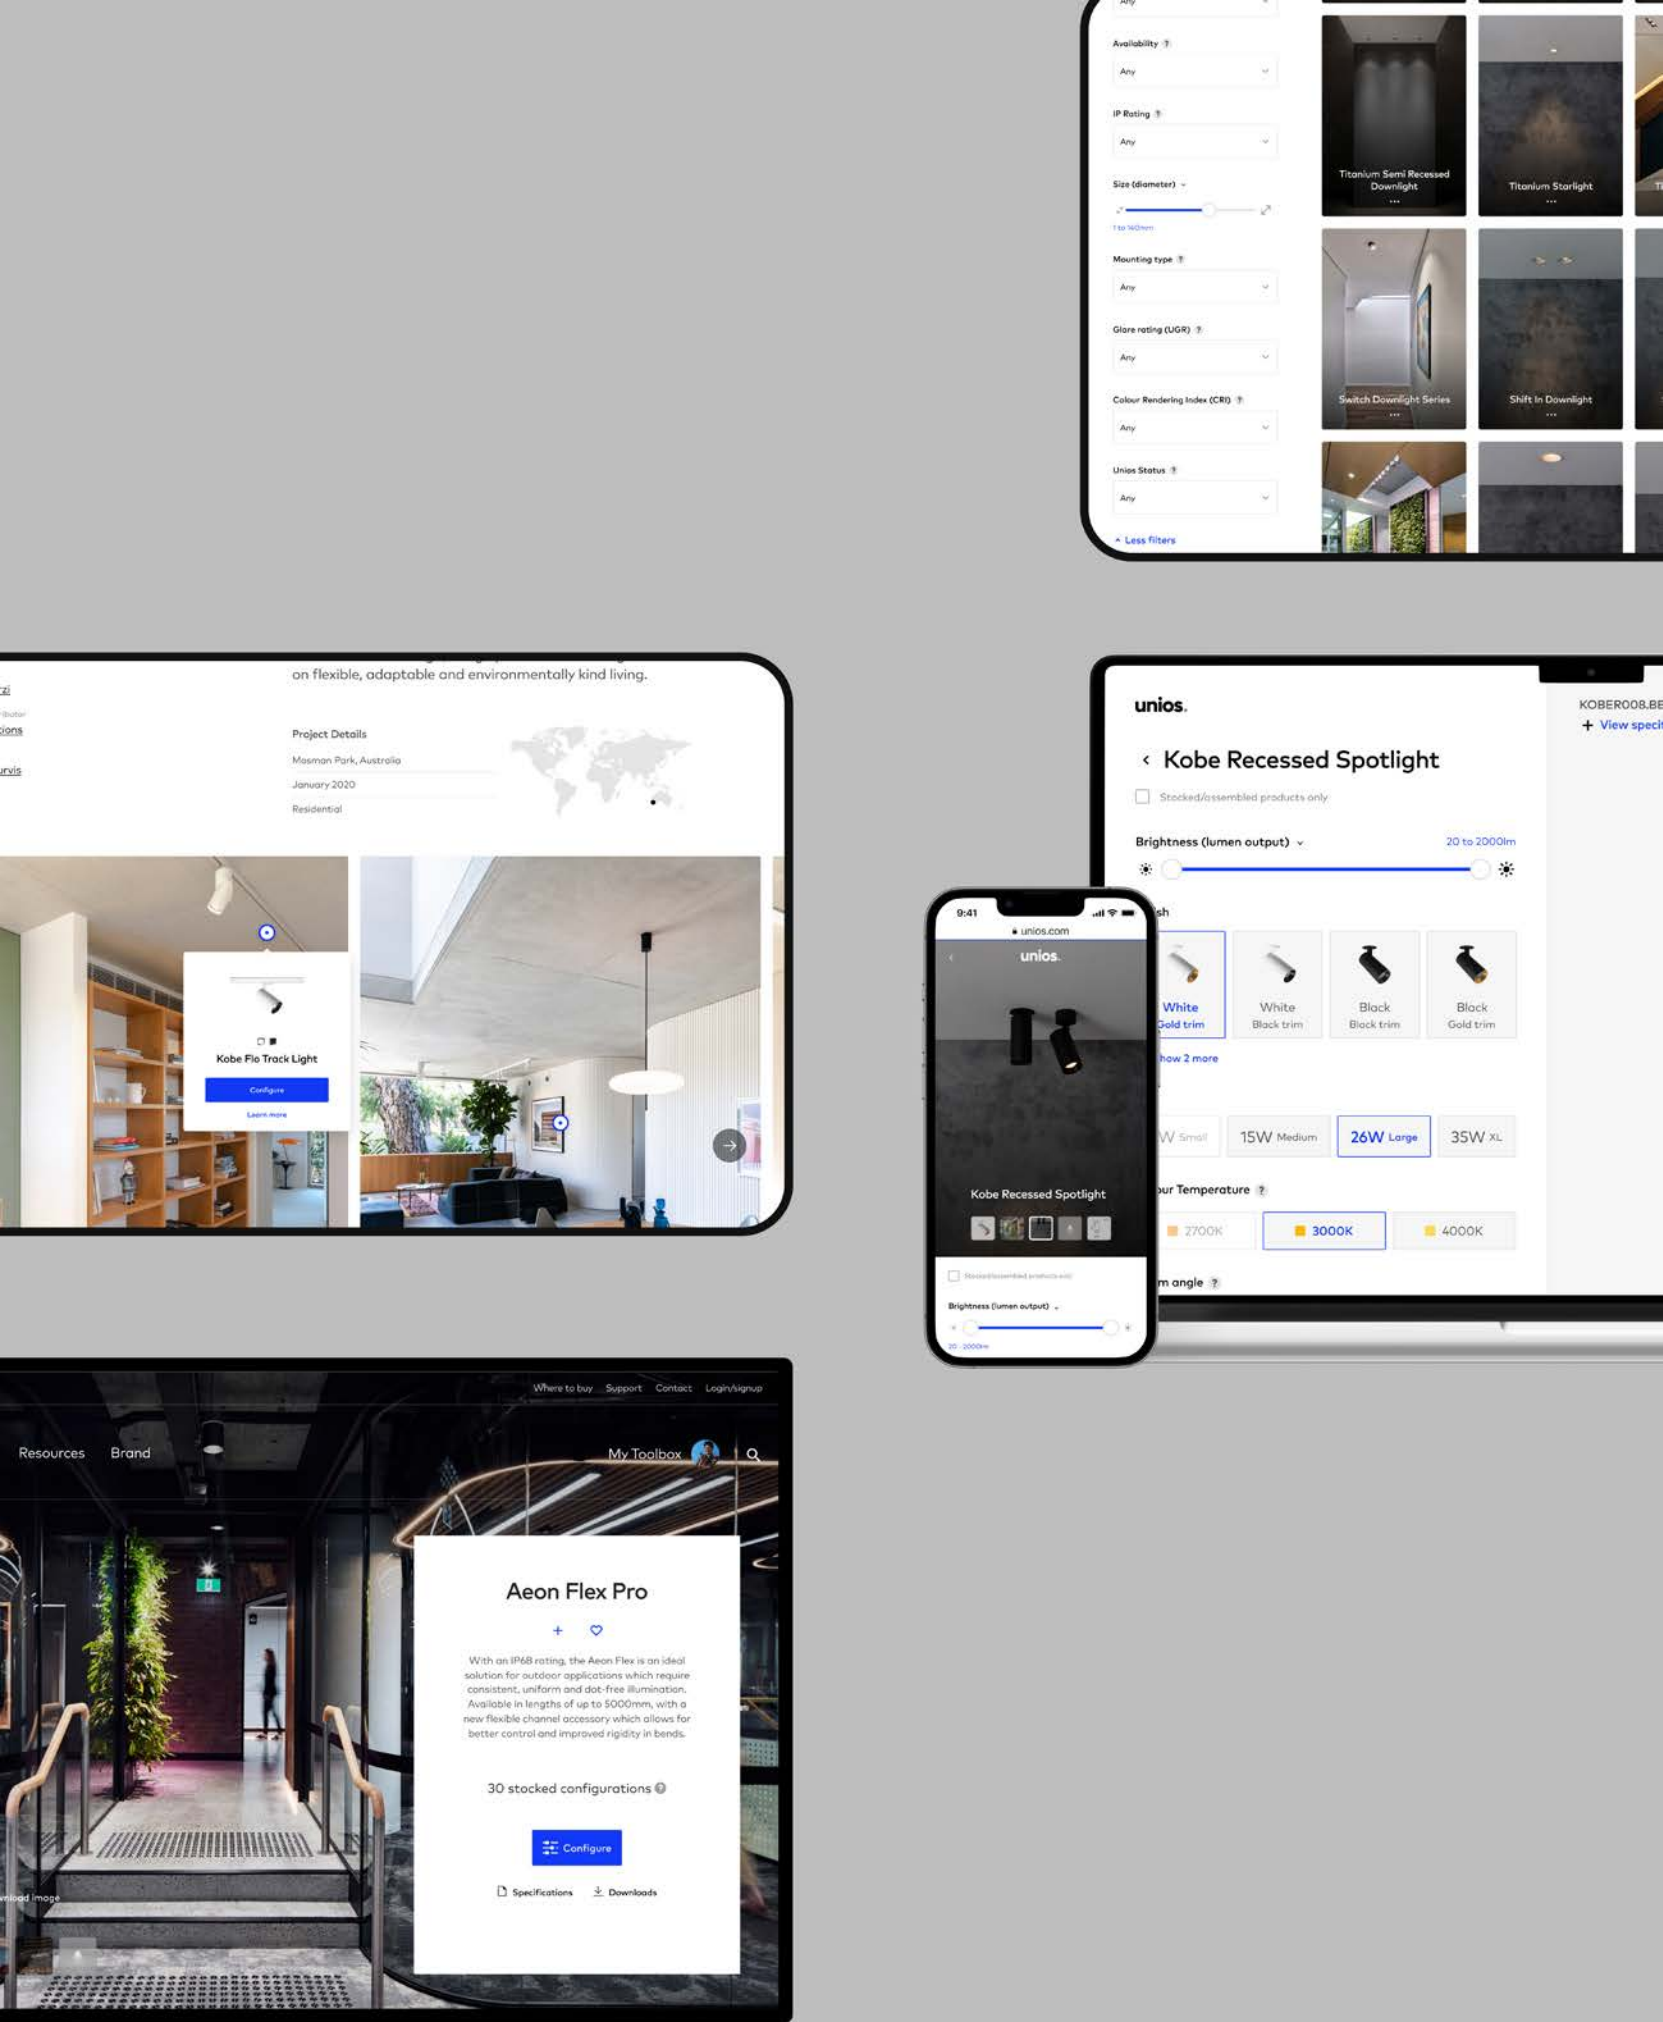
Any

Availability ?

Any

IP Rating ?

Any

Size (diameter)

1 to 160mm

Mounting type ?

Any

Glare rating (UGR) ?

Any

Colour Rendering Index (CRI) ?

Any

Unios Status ?

Any

Less filters

Titanium Semi Recessed Downlight

Titanium Starlight

Switch Downlight Series

Shift In Downlight

on flexible, adaptable and environmentally kind living.

Project Details

Mosman Park, Australia

January 2020

Residential

Kobe Flo Track Light

Configure

Learn more

unios.

Kobe Recessed Spotlight

Stocked/assembled products only

Brightness (lumen output)

20 to 2000lm

White Gold trim

White Black trim

Black Black trim

Black Gold trim

how 2 more

W Small

15W Medium

26W Large

35W XL

ur Temperature ?

2700K

3000K

4000K

m angle ?

KOBER008.BE

+ View speci

9:41

unios.com

unios.

Kobe Recessed Spotlight

Stocked/assembled products only

Brightness (lumen output)

20 - 2000lm

Where to buy Support Contact Login/signup

Resources Brand

My Toolbox

Aeon Flex Pro

With an IP68 rating, the Aeon Flex is an ideal solution for outdoor applications which require consistent, uniform and dot-free illumination. Available in lengths of up to 5000mm, with a new flexible channel accessory which allows for better control and improved rigidity in bends.

30 stocked configurations

Configure

Specifications Downloads

nload image